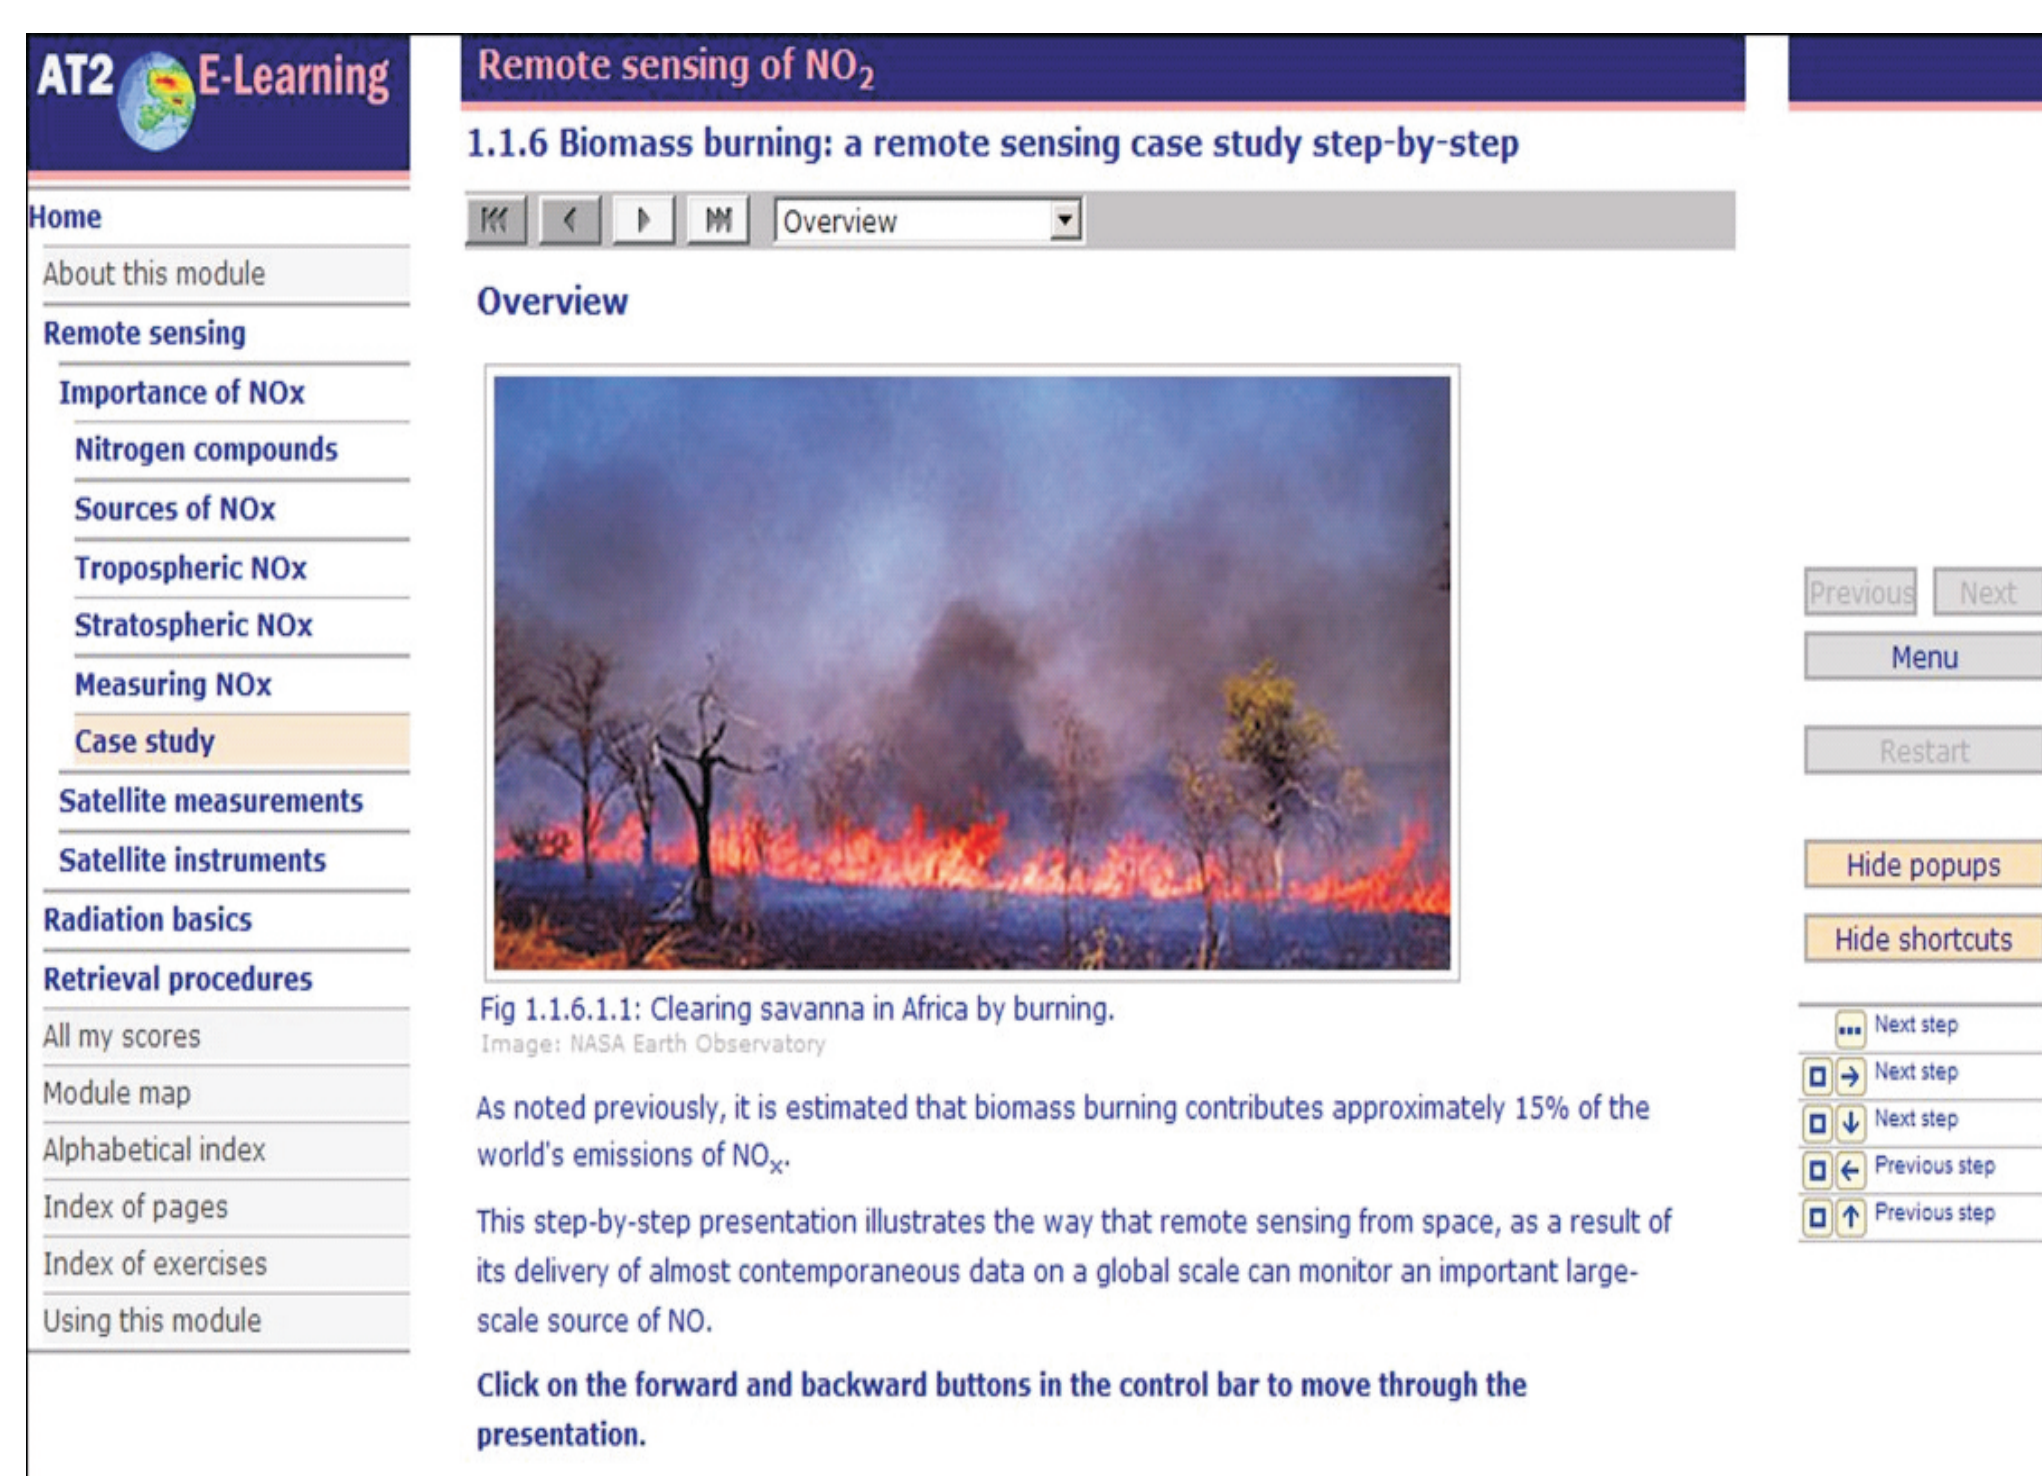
AT2 E-Learning

Home
About this module
Remote sensing
Importance of NOx
Nitrogen compounds
Sources of NOx
Tropospheric NOx
Stratospheric NOx
Measuring NOx
Case study
Satellite measurements
Satellite instruments
Radiation basics
Retrieval procedures
All my scores
Module map
Alphabetical index
Index of pages
Index of exercises
Using this module

Remote sensing of $NO_2$

1.1.6 Biomass burning: a remote sensing case study step-by-step

Overview

Overview

Fig 1.1.6.1.1: Clearing savanna in Africa by burning.
Image: NASA Earth Observatory

As noted previously, it is estimated that biomass burning contributes approximately 15% of the world's emissions of $NO_x$.

This step-by-step presentation illustrates the way that remote sensing from space, as a result of its delivery of almost contemporaneous data on a global scale can monitor an important large-scale source of NO.

Click on the forward and backward buttons in the control bar to move through the presentation.

Previous
Next
Menu
Restart
Hide popups
Hide shortcuts
Next step
Next step
Next step
Previous step
Previous step